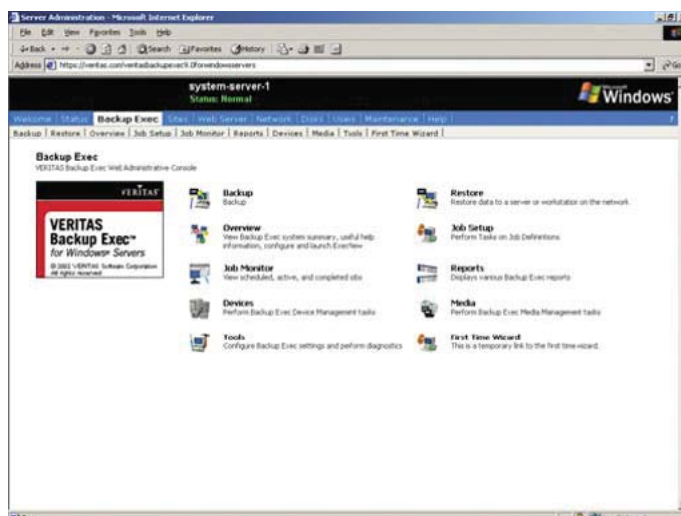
Server Administration - Microsoft Internet Explorer

File Edit View Favorites Tools Help

Back Search Favorites History

Address https://veritas.com/veritasbackupexec9.0forwindowsservers

system-server-1
Status: Normal

Windows

Welcome | Status | Backup Exec | Sites | Web Server | Network | Disks | Users | Maintenance | Help

Backup | Restore | Overview | Job Setup | Job Monitor | Reports | Devices | Media | Tools | First Time Wizard |

Backup Exec
VERITAS Backup Exec Web Administrative Console

VERITAS
VERITAS Backup Exec™ for Windows® Servers
© 2002 VERITAS Software Corporation All rights reserved.

Backup
Backup

Restore
Restore data to a server or workstation on the network.

Overview
View Backup Exec system summary, useful help information, configure and launch Everview

Job Setup
Perform Tasks on Job Definitions

Job Monitor
View scheduled, active, and completed jobs

Reports
Displays various Backup Exec reports

Devices
Perform Backup Exec Device Management tasks

Media
Perform Backup Exec Media Management tasks

Tools
Configure Backup Exec settings and perform diagnostics

First Time Wizard
This is a temporary link to the first time wizard.